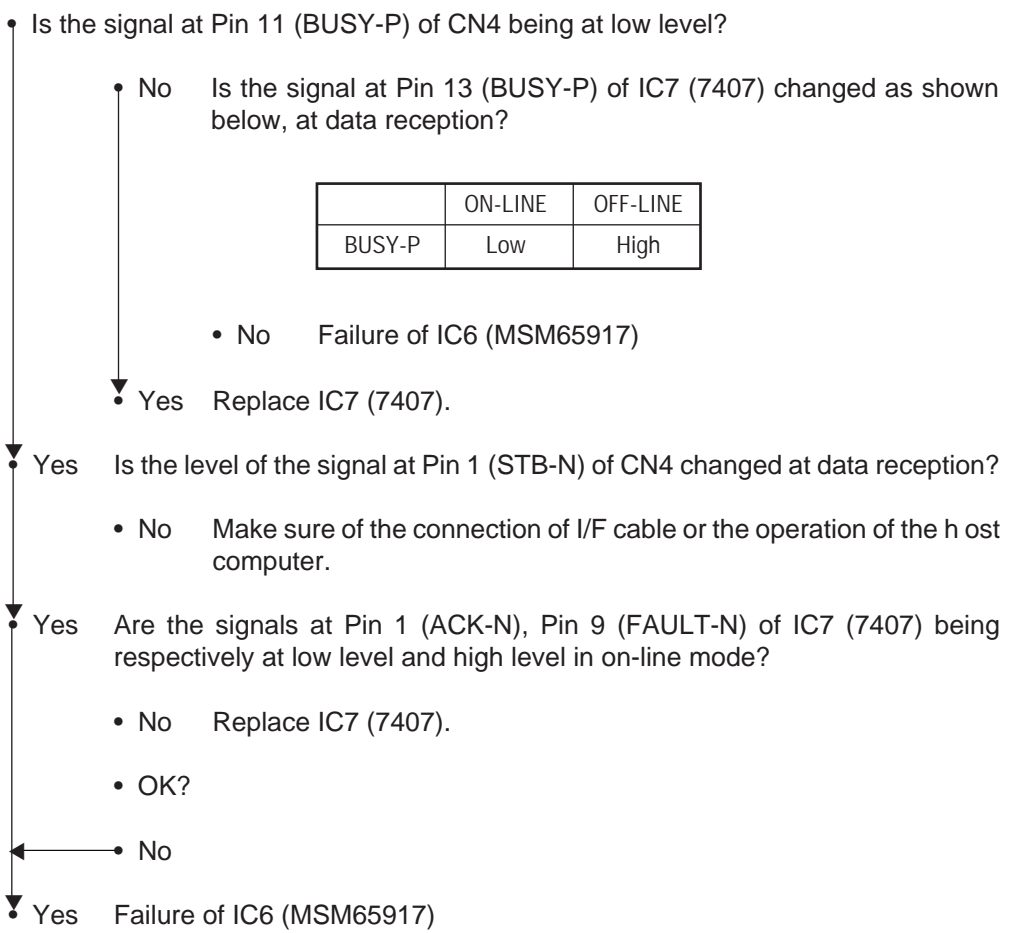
• Is the signal at Pin 11 (BUSY-P) of CN4 being at low level?

• No Is the signal at Pin 13 (BUSY-P) of IC7 (7407) changed as shown below, at data reception?

| | ON-LINE | OFF-LINE |
|---|---|---|
| BUSY-P | Low | High |

• No Failure of IC6 (MSM65917)

• Yes Replace IC7 (7407).

• Yes Is the level of the signal at Pin 1 (STB-N) of CN4 changed at data reception?

• No Make sure of the connection of I/F cable or the operation of the h ost computer.

• Yes Are the signals at Pin 1 (ACK-N), Pin 9 (FAULT-N) of IC7 (7407) being respectively at low level and high level in on-line mode?

• No Replace IC7 (7407).

• OK?

• No

• Yes Failure of IC6 (MSM65917)